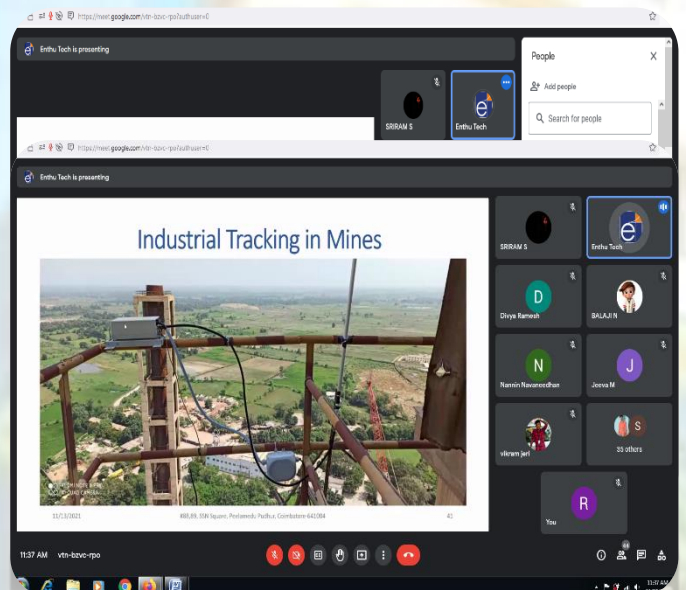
https://meet.google.com/vtn-bzvc-rpo?authuser=0

Enthu Tech is presenting

SRIRAM S
Enthu Tech

People
Add people
Search for people

https://meet.google.com/vtn-bzvc-rpo?authuser=0

Enthu Tech is presenting

Industrial Tracking in Mines

11/12/2021
#88,89, SSN Square, Pantanvedy Pudhur, Coimbatore-641004
41

SRIRAM S
Enthu Tech
D
Divya Ramesh
BALAJI N
N
Nannin Navaneedhan
J
Jeeva M
vikram jeri
S
35 others
R
You

11:37 AM vtn-bzvc-rpo

11:37 AM